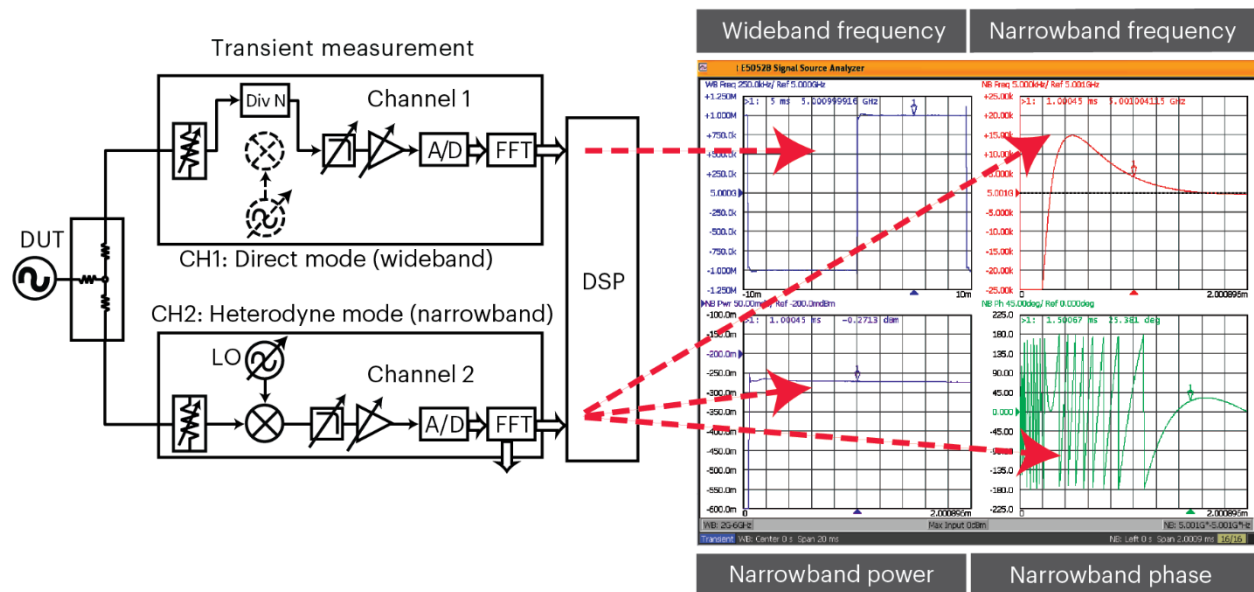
Transient measurement

Div N

Channel 1

A/D

FFT

DUT

CH1: Direct mode (wideband)

DSP

CH2: Heterodyne mode (narrowband)

LO

Channel 2

A/D

FFT

Wideband frequency

Narrowband frequency

E5052B Signal Source Analyzer

WB Freq 250.0kHz/ Ref 5.000GHz

>1: 5 ms 5.000999916 GHz

+1.250M
+1.000M
+750.0k
+500.0k
+250.0k
5.000G
-250.0k
-500.0k
-750.0k
-1.000M
-1.250M

-10m

10m

NB Freq 5.000kHz/ Ref 5.001GHz

>1: 1.00045 ms 5.001004115 GHz

+25.00k
+20.00k
+15.00k
+10.00k
+5.000k
5.001G
-5.000k
-10.00k
-15.00k
-20.00k
-25.00k

2.000895m

NB Pwr 50.00mdB/ Ref -200.0mdBm

>1: 1.00045 ms -0.2713 dBm

-100.0m
-150.0m
-200.0m
-250.0m
-300.0m
-350.0m
-400.0m
-450.0m
-500.0m
-550.0m
-600.0m

2.000895m

NB Ph 45.00deg/ Ref 0.000deg

>1: 1.50067 ms 25.381 deg

225.0
180.0
135.0
90.00
45.00
0.000
-45.00
-90.00
-135.0
-180.0
-225.0

2.000895m

WB: 2G-6GHz

Max Input 0dBm

NB: 5.001G*-5.001G*Hz

Transient

WB: Center 0 s Span 20 ms

NB: Left 0 s Span 2.0009 ms

16/16

Narrowband power

Narrowband phase